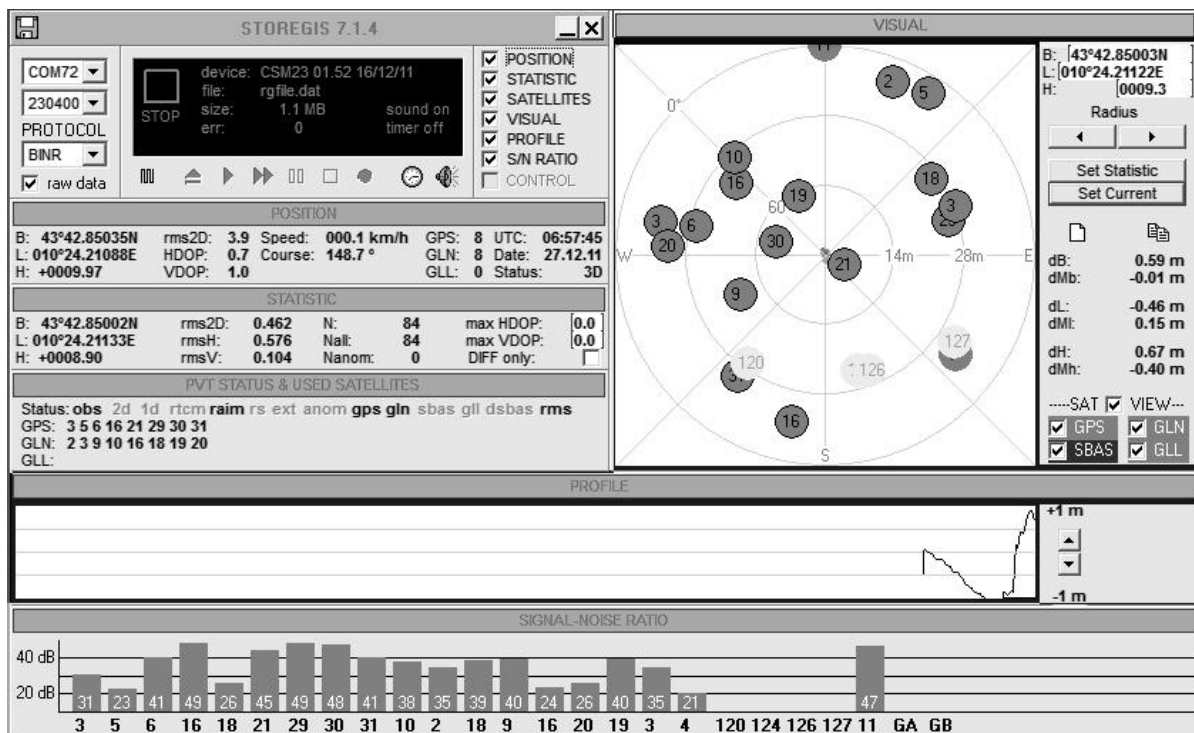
STOREGIS 7.1.4

COM72
230400
PROTOCOL
BINR
raw data

STOP
device: CSM23 01.52 16/12/11
file: rgfile.dat
size: 1.1 MB
err: 0
sound on
timer off

POSITION
STATISTIC
SATELLITES
VISUAL
PROFILE
S/N RATIO
CONTROL

POSITION

B: 43°42.85035N rms2D: 3.9 Speed: 000.1 km/h GPS: 8 UTC: 06:57:45
L: 010°24.21088E HDOP: 0.7 Course: 148.7 ° GLN: 8 Date: 27.12.11
H: +0009.97 VDOP: 1.0 GLL: 0 Status: 3D

STATISTIC

B: 43°42.85002N rms2D: 0.462 N: 84 max HDOP: 0.0
L: 010°24.21133E rmsH: 0.576 Nall: 84 max VDOP: 0.0
H: +0008.90 rmsV: 0.104 Nanom: 0 DIFF only:

PVT STATUS & USED SATELLITES

Status: obs 2d 1d rtcm raim rs ext anom gps gln sbas gll dsbas rms
GPS: 3 5 6 16 21 29 30 31
GLN: 2 3 9 10 16 18 19 20
GLL:

VISUAL

0° 60 W 14m 28m E S
2 5 10 16 19 18 3 29 3 6 20 30 21 9 127 120 126 31 16

B: 43°42.85003N
L: 010°24.21122E
H: 0009.3
Radius
Set Statistic
Set Current
dB: 0.59 m
dMb: -0.01 m
dL: -0.46 m
dMl: 0.15 m
dH: 0.67 m
dMh: -0.40 m
----SAT VIEW---
GPS GLN
SBAS GLL

PROFILE

+1 m
-1 m

SIGNAL-NOISE RATIO

40 dB
20 dB
31 23 41 49 26 45 49 48 41 38 35 39 40 24 26 40 35 21 47
3 5 6 16 18 21 29 30 31 10 2 18 9 16 20 19 3 4 120 124 126 127 11 GA GB